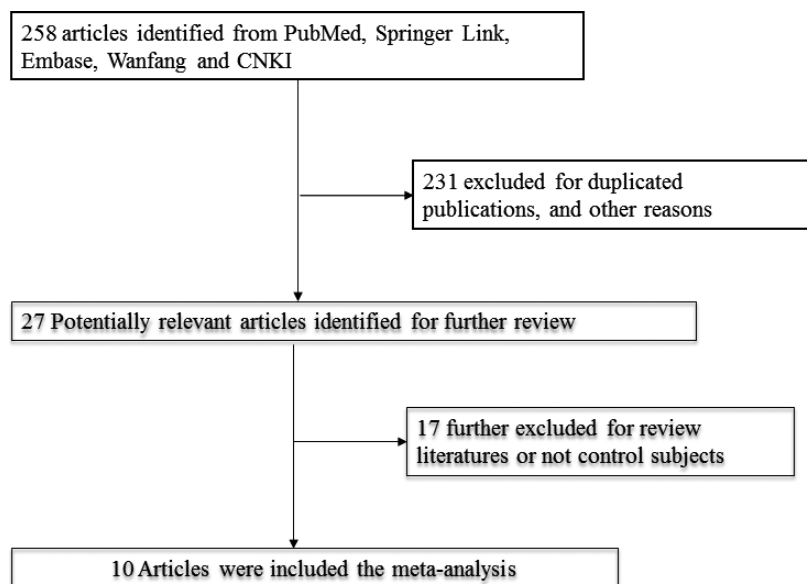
258 articles identified from PubMed, Springer Link, Embase, Wanfang and CNKI

231 excluded for duplicated publications, and other reasons

27 Potentially relevant articles identified for further review

17 further excluded for review literatures or not control subjects

10 Articles were included the meta-analysis